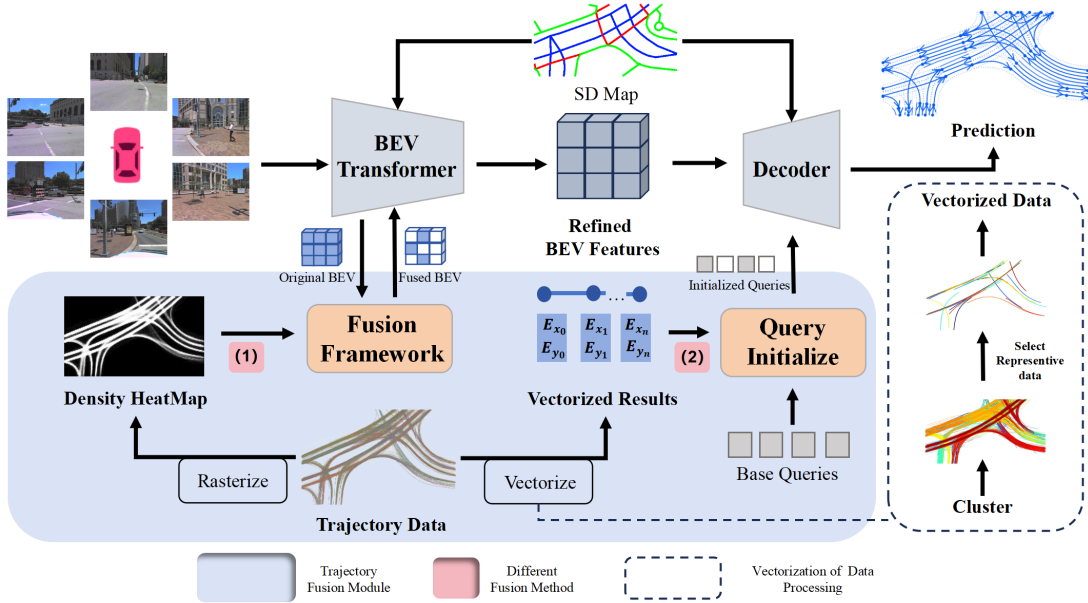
SD Map

BEV Transformer

Refined BEV Features

Decoder

Prediction

Vectorized Data

Original BEV

Fused BEV

Initialized Queries

Fusion Framework

(1)

$E_{x_0}$ $E_{y_0}$ $E_{x_1}$ $E_{y_1}$ ... $E_{x_n}$ $E_{y_n}$

(2)

Query Initialize

Select Representive data

Density HeatMap

Vectorized Results

Rasterize

Vectorize

Base Queries

Trajectory Data

Cluster

Trajectory Fusion Module

Different Fusion Method

Vectorization of Data Processing